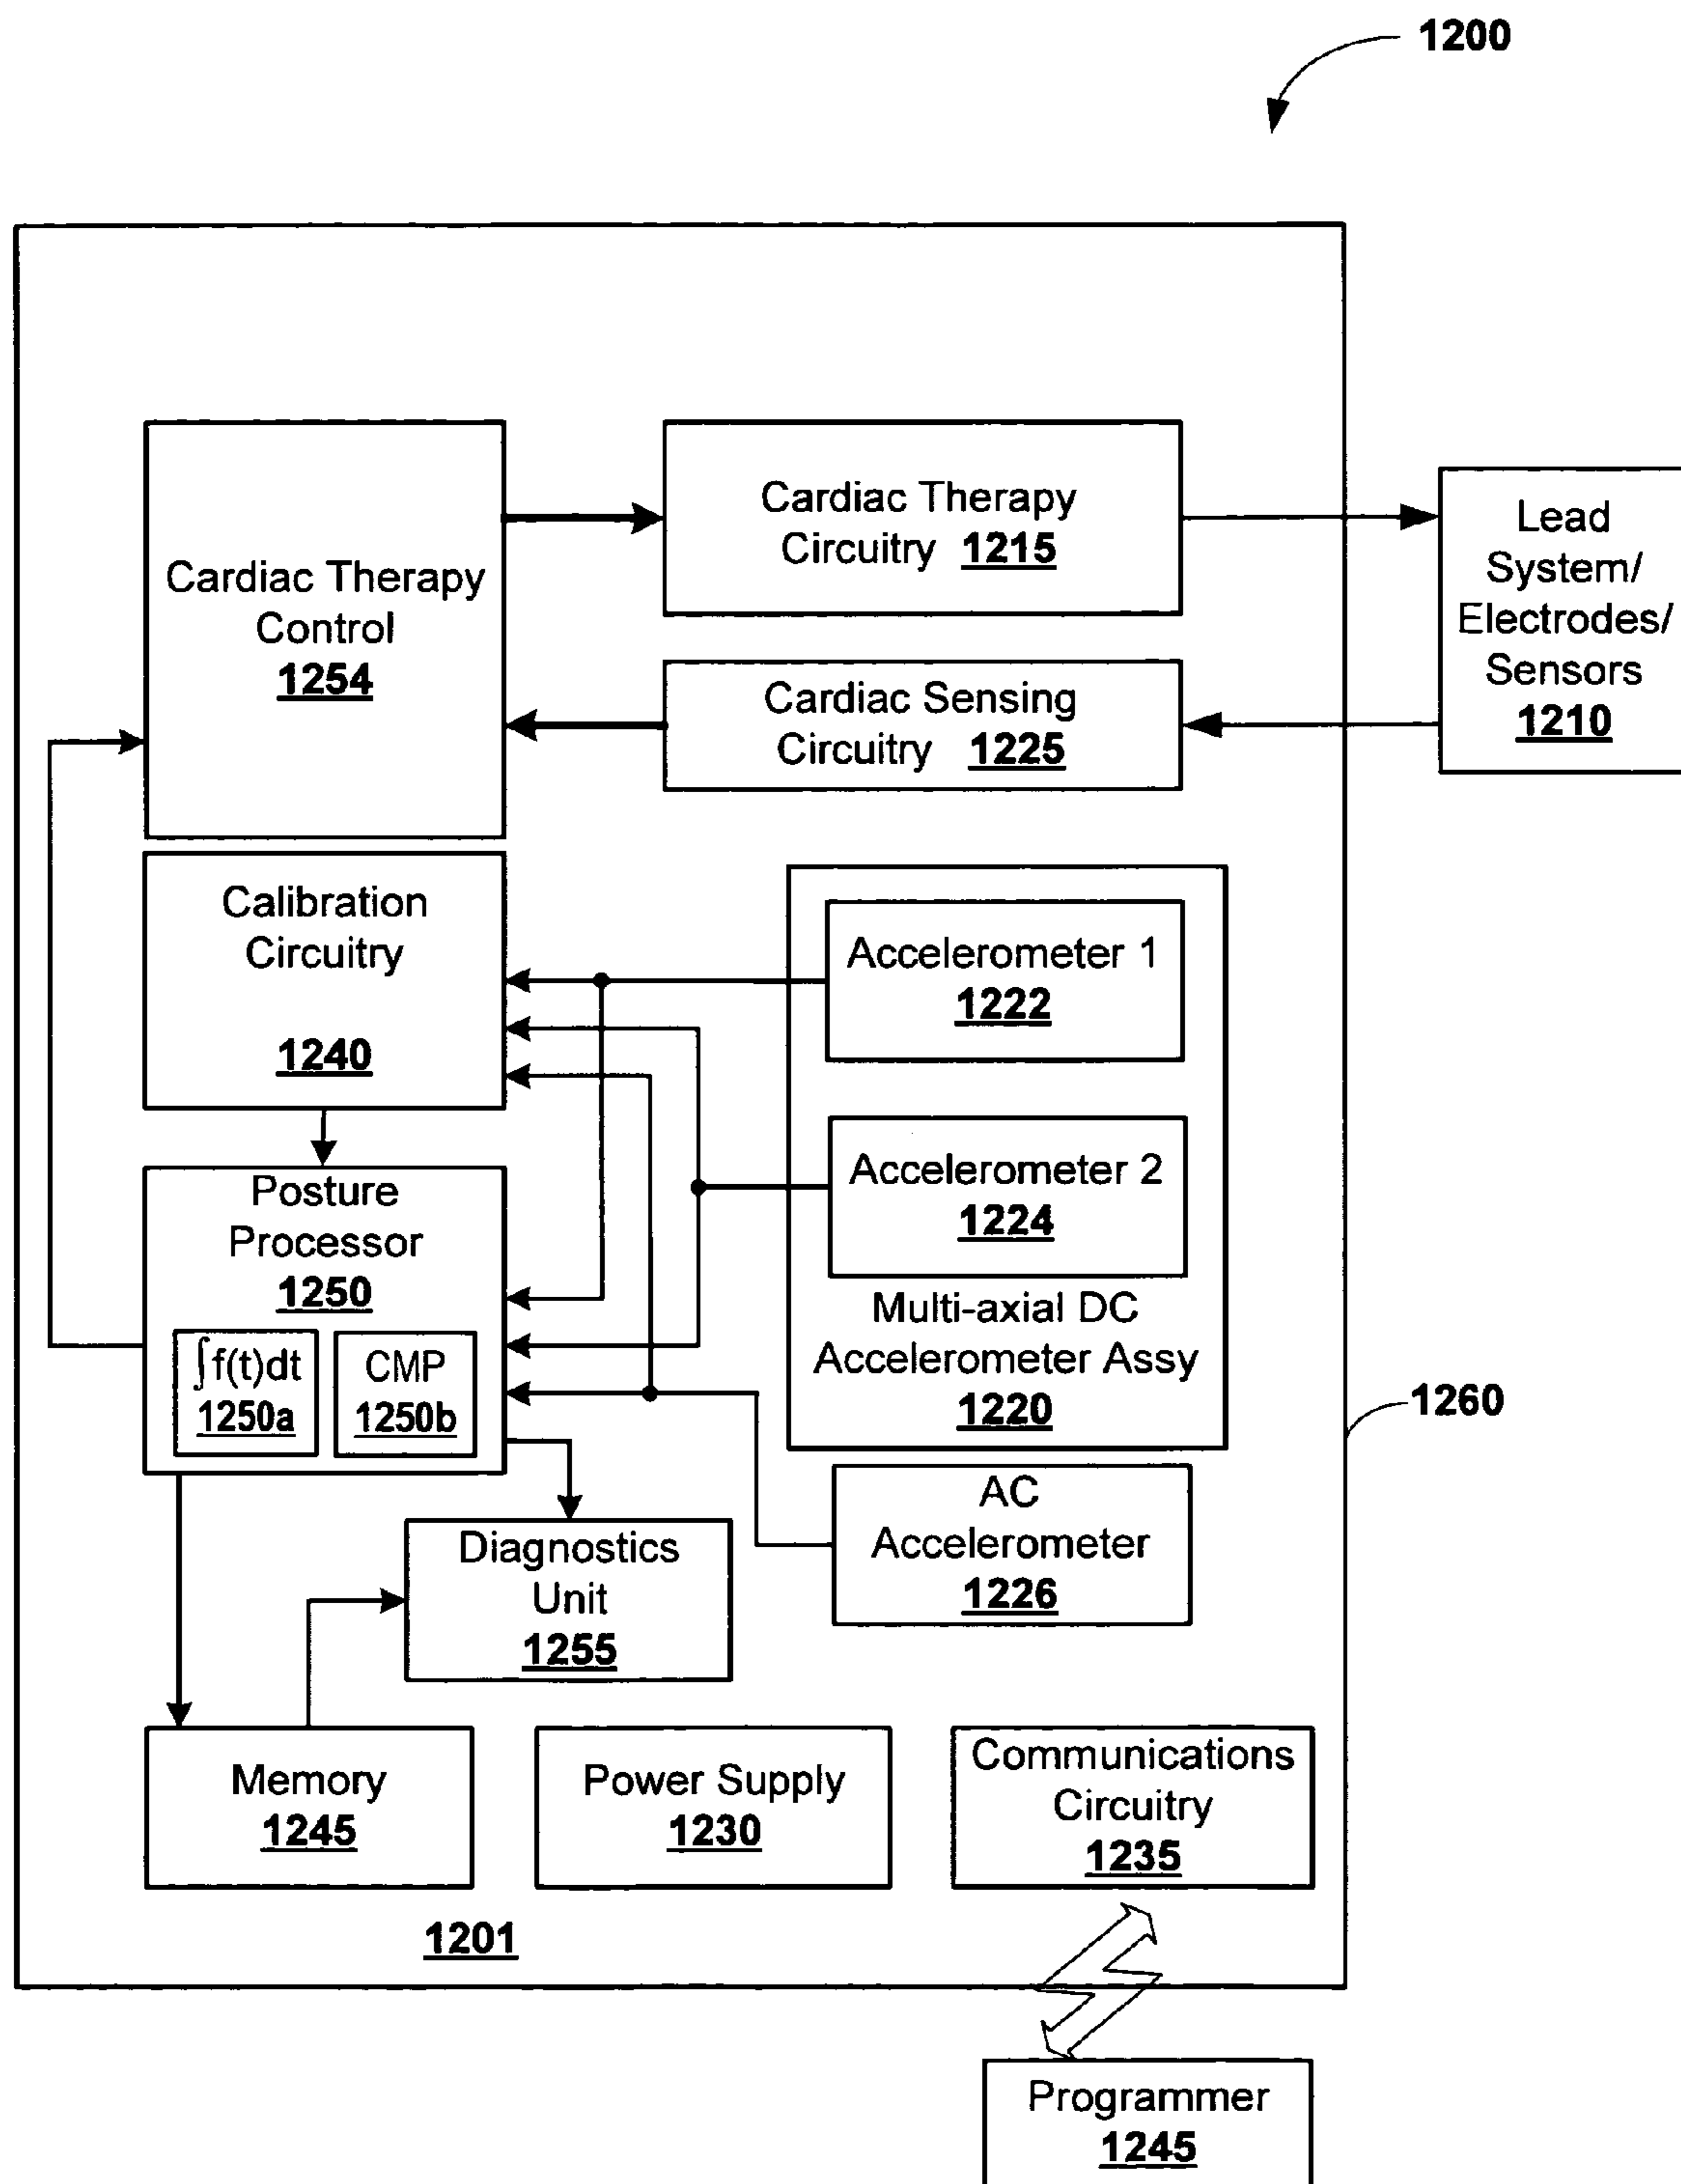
1200

Cardiac Therapy Control 1254

Cardiac Therapy Circuitry 1215

Lead System/ Electrodes/ Sensors 1210

Cardiac Sensing Circuitry 1225

Calibration Circuitry 1240

Accelerometer 1 1222

Accelerometer 2 1224

Posture Processor 1250

$\int f(t)dt$ 1250a

CMP 1250b

Multi-axial DC Accelerometer Assy 1220

1260

AC Accelerometer 1226

Diagnostics Unit 1255

Memory 1245

Power Supply 1230

Communications Circuitry 1235

1201

Programmer 1245